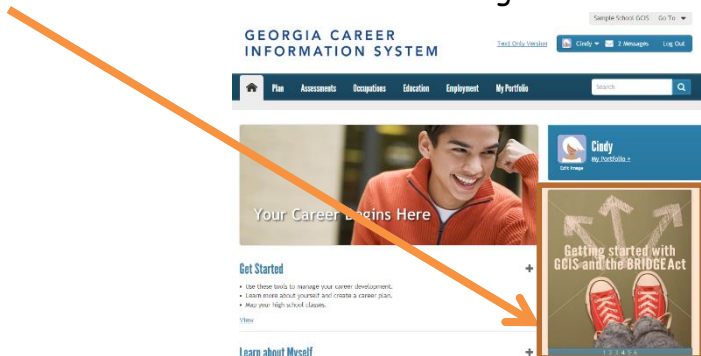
GEORGIA CAREER INFORMATION SYSTEM

Sample School GCIS Go To

Text Only Version

Cindy 2 Messages Log Out

Plan Assessments Occupations Education Employment My Portfolio

Search

Your Career Begins Here

Cindy
My Portfolio »
Edit Image

Get Started
• Use these tools to manage your career development.
• Learn more about yourself and create a career plan.
• Map your high school classes.
View

Getting started with GCIS and the BRIDGE Act

Learn about Myself

1 2 3 4 5 6